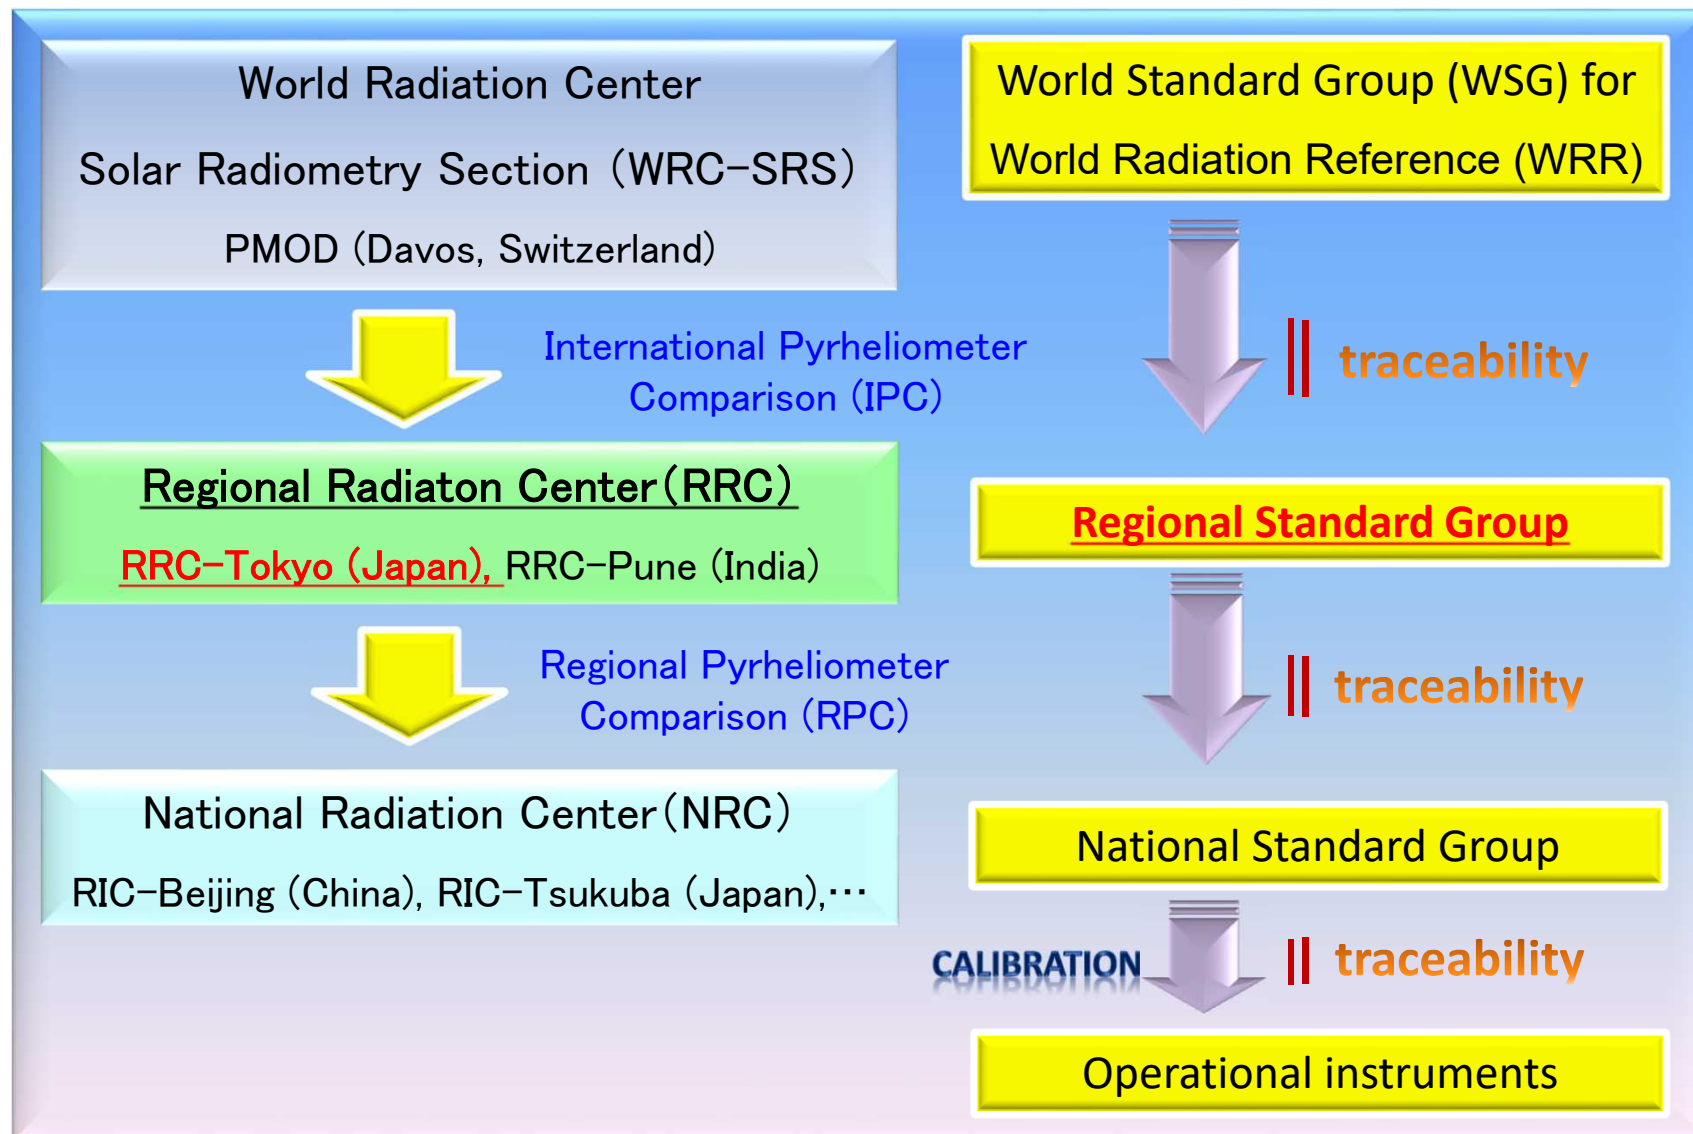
World Radiation Center

Solar Radiometry Section (WRC-SRS)

PMOD (Davos, Switzerland)

World Standard Group (WSG) for World Radiation Reference (WRR)

International Pyrheliometer Comparison (IPC)

|| traceability

Regional Radiaton Center(RRC)

RRC-Tokyo (Japan), RRC-Pune (India)

Regional Standard Group

Regional Pyrheliometer Comparison (RPC)

|| traceability

National Radiation Center(NRC)

RIC-Beijing (China), RIC-Tsukuba (Japan),…

National Standard Group

CALIBRATION

|| traceability

Operational instruments